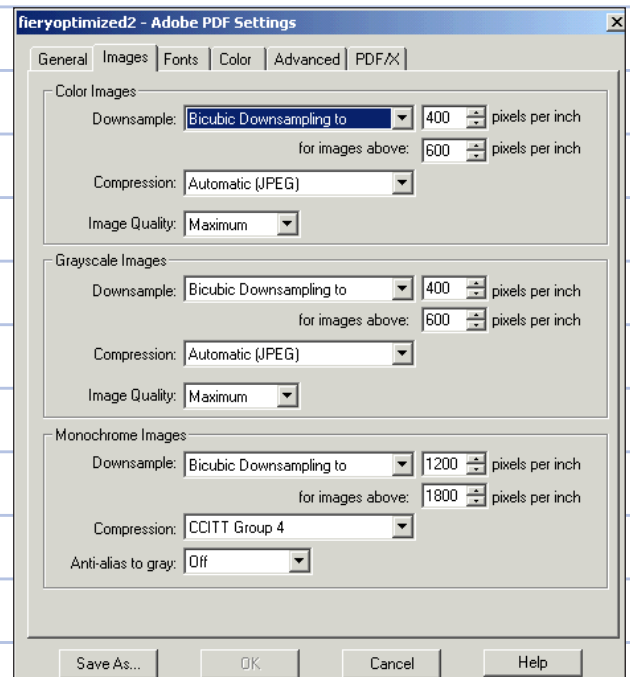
fieryoptimized2 - Adobe PDF Settings

General | Images | Fonts | Color | Advanced | PDF/X

Color Images
Downsample: Bicubic Downsampling to | 400 | pixels per inch
for images above: 600 | pixels per inch
Compression: Automatic (JPEG)
Image Quality: Maximum

Grayscale Images
Downsample: Bicubic Downsampling to | 400 | pixels per inch
for images above: 600 | pixels per inch
Compression: Automatic (JPEG)
Image Quality: Maximum

Monochrome Images
Downsample: Bicubic Downsampling to | 1200 | pixels per inch
for images above: 1800 | pixels per inch
Compression: CCITT Group 4
Anti-alias to gray: Off

Save As... | OK | Cancel | Help